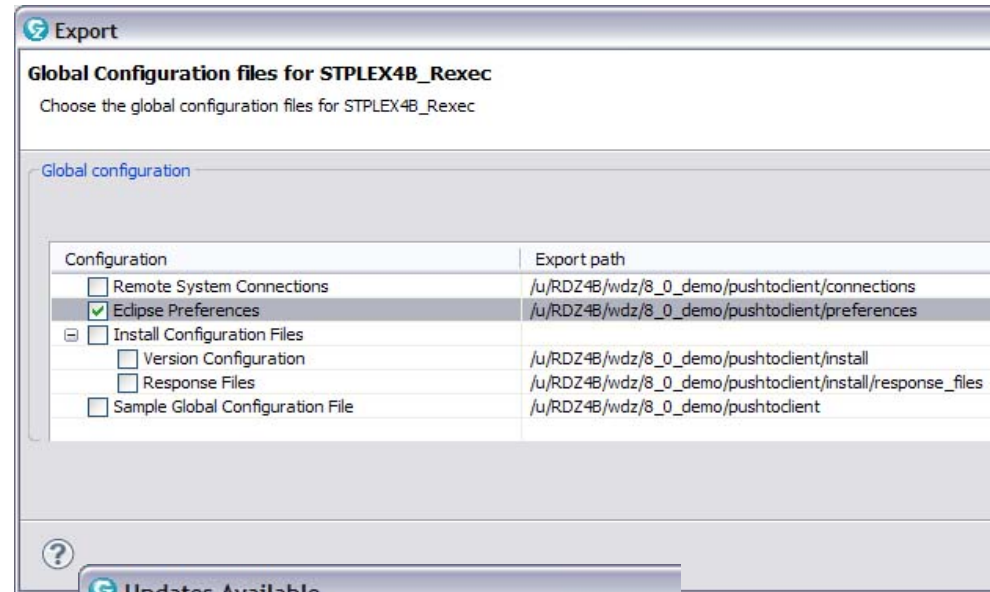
Export

Global Configuration files for STPLEX4B_Rexec

Choose the global configuration files for STPLEX4B_Rexec

Global configuration

| Configuration | Export path |
|---|---|
| Remote System Connections | /u/RDZ4B/wdz/8_0_demo/pushtoclient/connections |
| Eclipse Preferences | /u/RDZ4B/wdz/8_0_demo/pushtoclient/preferences |
| Install Configuration Files | |
| Version Configuration | /u/RDZ4B/wdz/8_0_demo/pushtoclient/install |
| Response Files | /u/RDZ4B/wdz/8_0_demo/pushtoclient/install/response_files |
| Sample Global Configuration File | /u/RDZ4B/wdz/8_0_demo/pushtoclient |

?

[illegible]